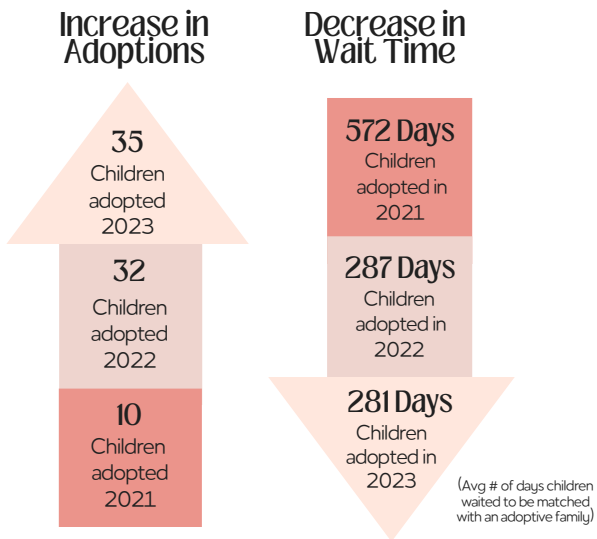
Increase in Adoptions

35
Children adopted 2023

32
Children adopted 2022

10
Children adopted 2021

Decrease in Wait Time

572 Days
Children adopted in 2021

287 Days
Children adopted in 2022

281 Days
Children adopted in 2023

(Avg # of days children waited to be matched with an adoptive family)